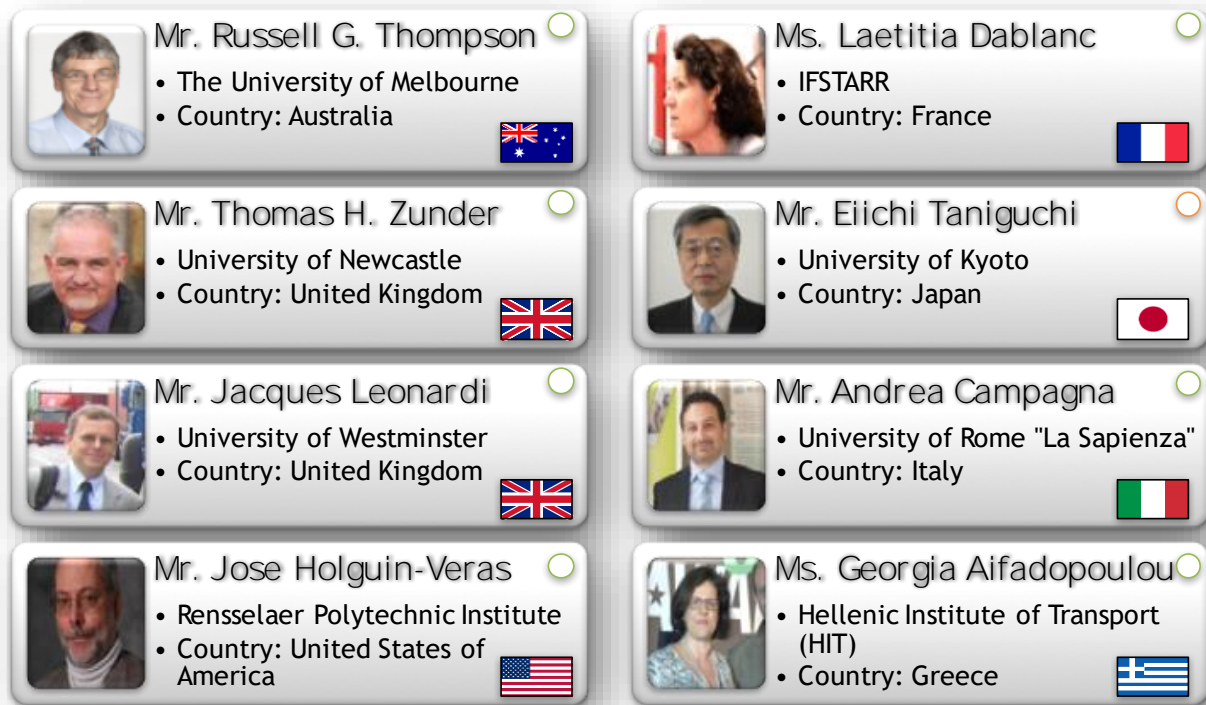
Mr. Russell G. Thompson
- The University of Melbourne
- Country: Australia

Mr. Thomas H. Zunder
- University of Newcastle
- Country: United Kingdom

Mr. Jacques Leonardi
- University of Westminster
- Country: United Kingdom

Mr. Jose Holguin-Veras
- Rensselaer Polytechnic Institute
- Country: United States of America

Ms. Laetitia Dablanc
- IFSTARR
- Country: France

Mr. Eiichi Taniguchi
- University of Kyoto
- Country: Japan

Mr. Andrea Campagna
- University of Rome "La Sapienza"
- Country: Italy

Ms. Georgia Aifadopoulou
- Hellenic Institute of Transport (HIT)
- Country: Greece